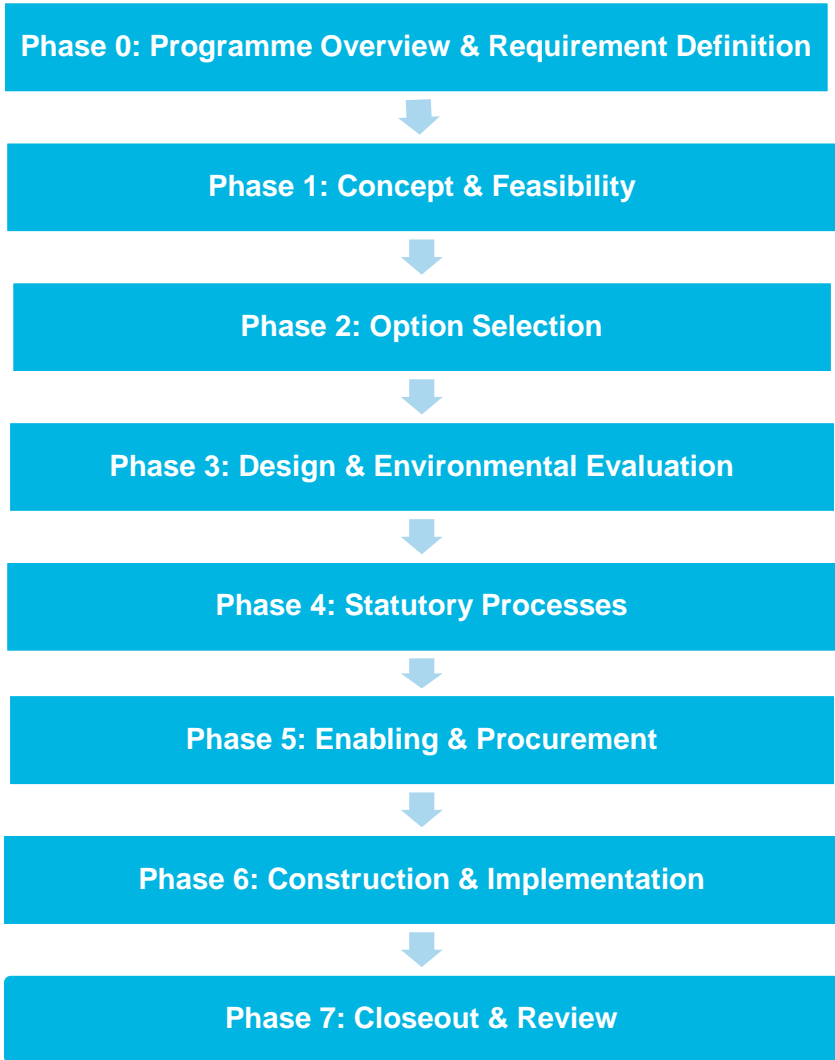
Phase 0: Programme Overview & Requirement Definition

Phase 1: Concept & Feasibility

Phase 2: Option Selection

Phase 3: Design & Environmental Evaluation

Phase 4: Statutory Processes

Phase 5: Enabling & Procurement

Phase 6: Construction & Implementation

Phase 7: Closeout & Review